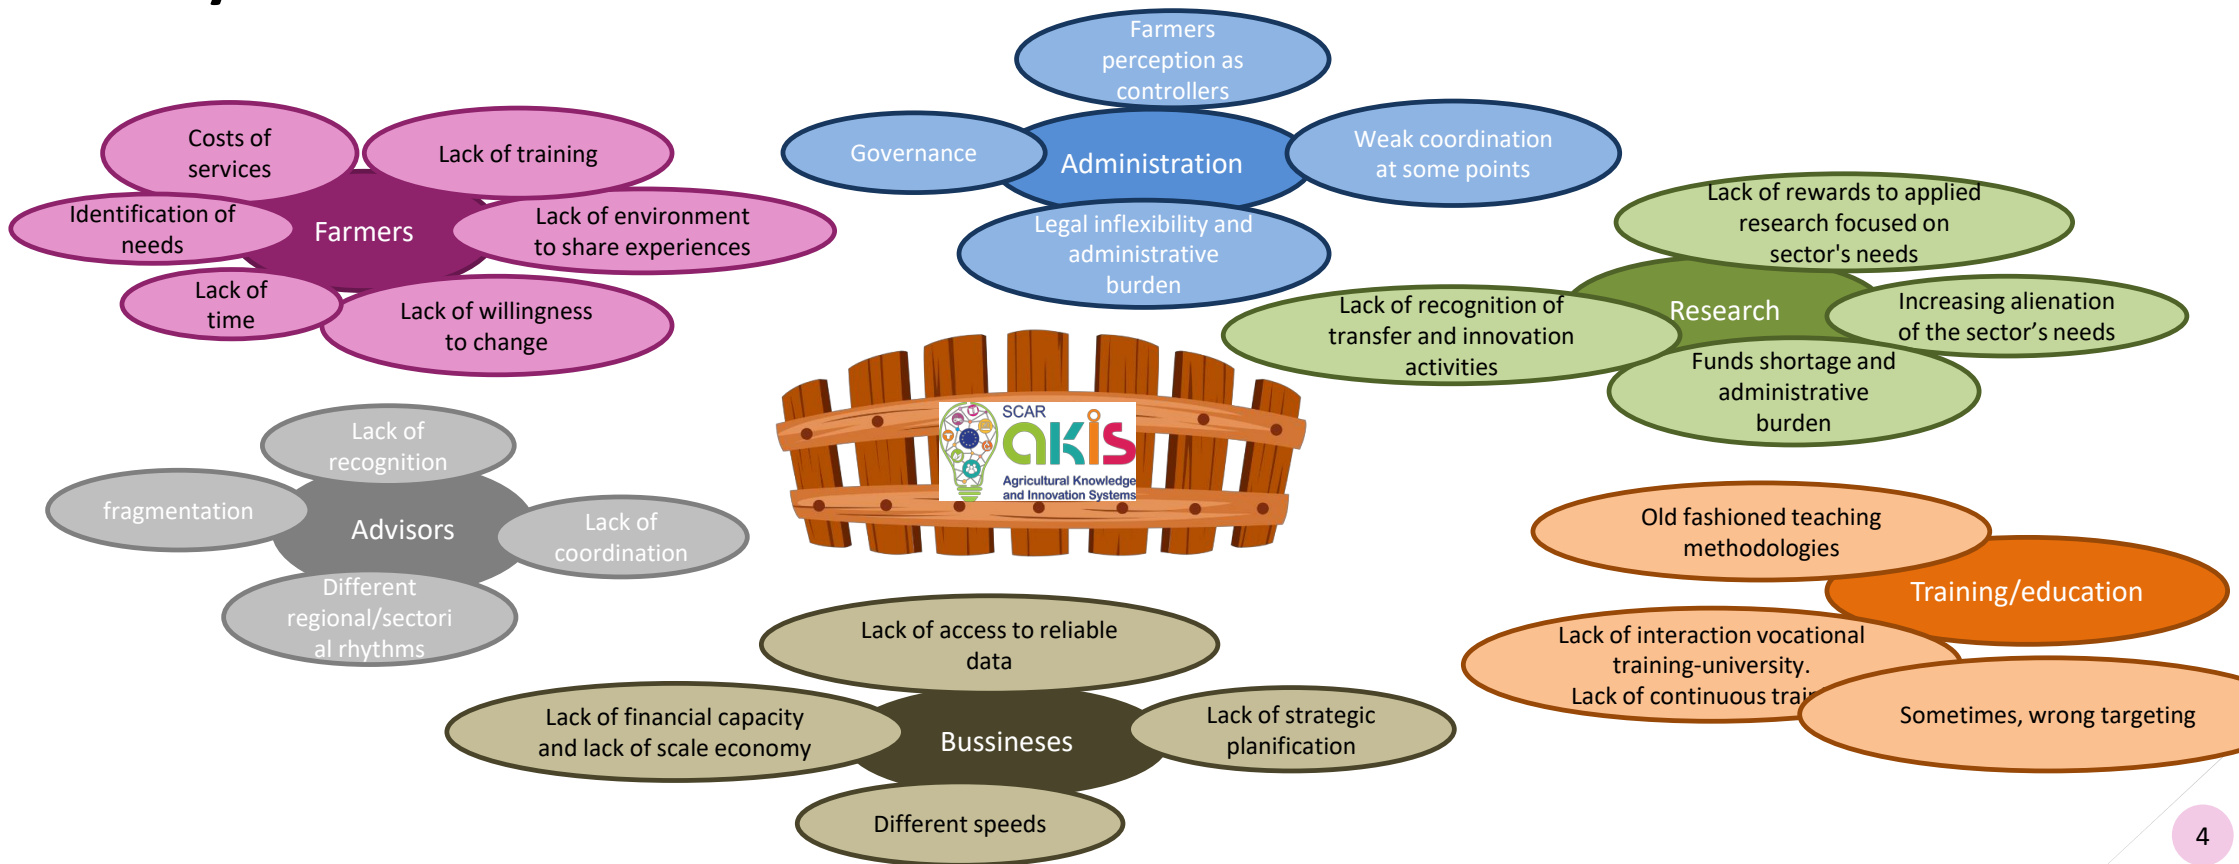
Costs of services

Lack of training

Identification of needs

Farmers

Lack of environment to share experiences

Lack of time

Lack of willingness to change

Farmers perception as controllers

Governance

Administration

Weak coordination at some points

Legal inflexibility and administrative burden

Lack of rewards to applied research focused on sector's needs

Lack of recognition of transfer and innovation activities

Research

Increasing alienation of the sector's needs

Funds shortage and administrative burden

SCAR AKIS Agricultural Knowledge and Innovation Systems

Lack of recognition

fragmentation

Advisors

Lack of coordination

Different regional/sectorial rhythms

Old fashioned teaching methodologies

Training/education

Lack of interaction vocational training-university. Lack of continuous trai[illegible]

Sometimes, wrong targeting

Lack of access to reliable data

Lack of financial capacity and lack of scale economy

Bussineses

Lack of strategic planification

Different speeds

4